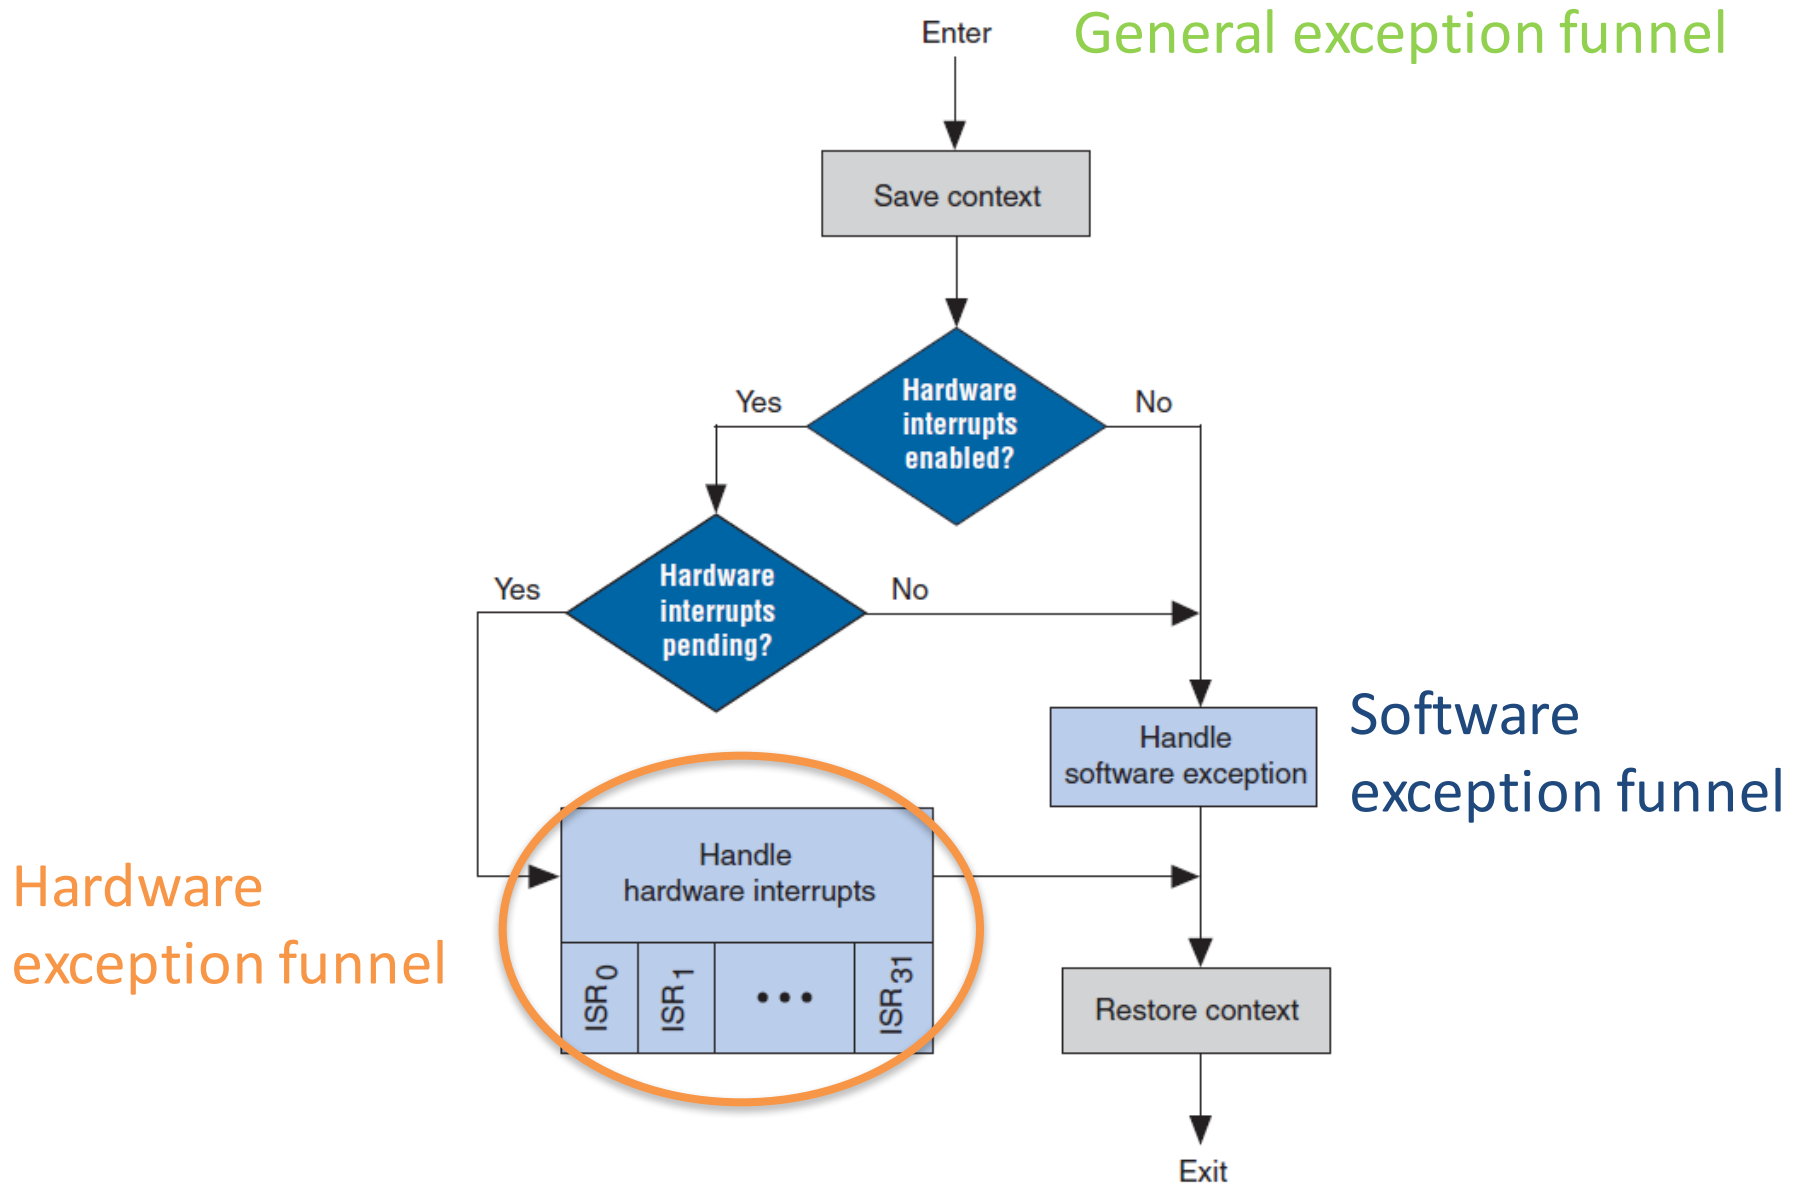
Enter

General exception funnel

Save context

Hardware interrupts enabled?

Yes

No

Hardware interrupts pending?

Yes

No

Handle software exception

Software exception funnel

Handle hardware interrupts

$ISR_0$

$ISR_1$

•••

$ISR_{31}$

Hardware exception funnel

Restore context

Exit